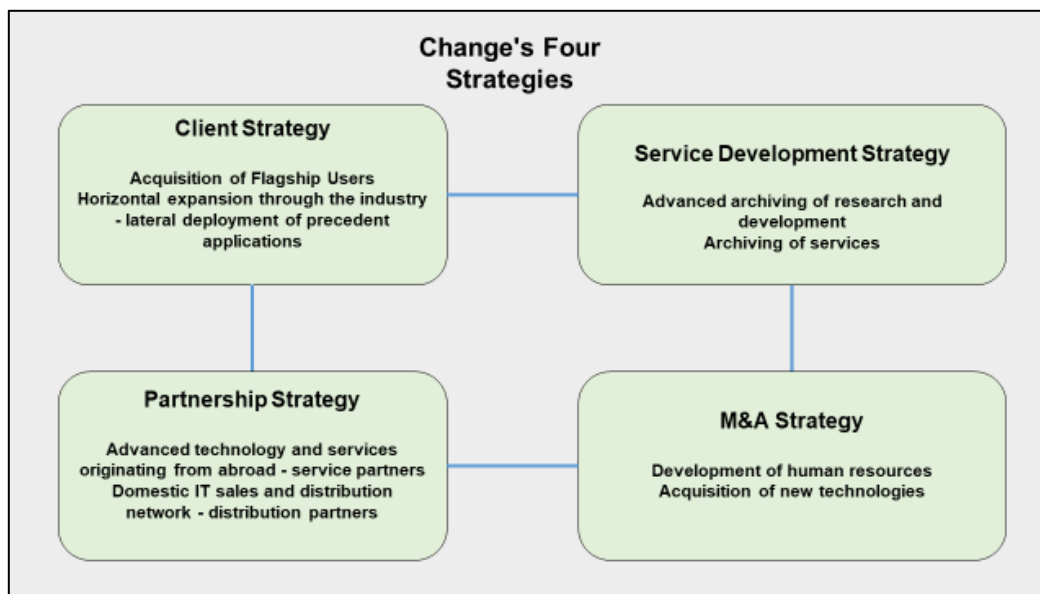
Change's Four Strategies

Client Strategy

Acquisition of Flagship Users
Horizontal expansion through the industry - lateral deployment of precedent applications

Service Development Strategy

Advanced archiving of research and development
Archiving of services

Partnership Strategy

Advanced technology and services originating from abroad - service partners
Domestic IT sales and distribution network - distribution partners

M&A Strategy

Development of human resources
Acquisition of new technologies